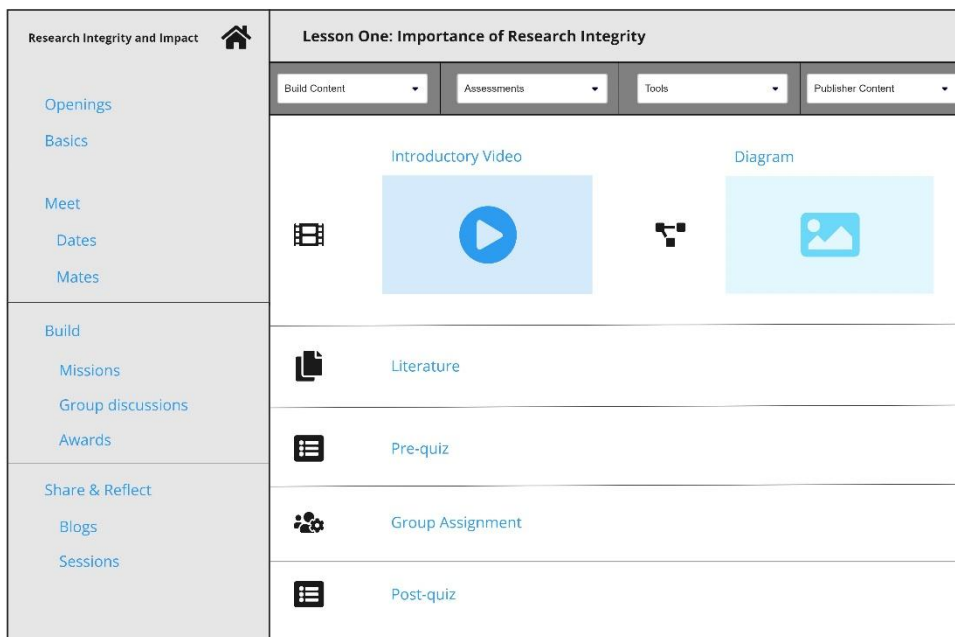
Research Integrity and Impact

Openings
Basics

Meet
Dates
Mates

Build
Missions
Group discussions
Awards

Share & Reflect
Blogs
Sessions

Lesson One: Importance of Research Integrity

Build Content
Assessments
Tools
Publisher Content

Introductory Video
Diagram

Literature

Pre-quiz

Group Assignment

Post-quiz